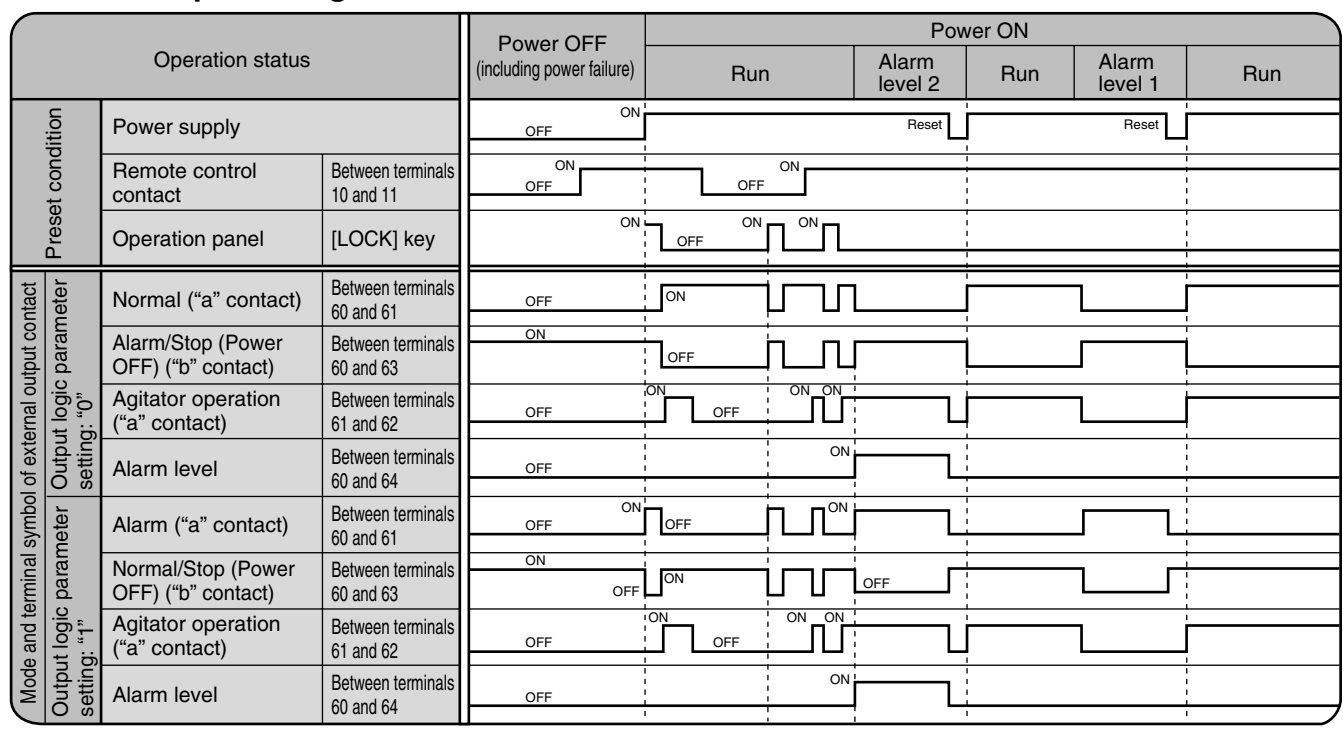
| Operation status | | | Power OFF (including power failure) | Power ON: Run | Power ON: Alarm level 2 | Power ON: Run | Power ON: Alarm level 1 | Power ON: Run |
|---|---|---|---|---|---|---|---|---|
| Preset condition | Power supply | | OFF ON | | Reset | | Reset | |
| | Remote control contact | Between terminals 10 and 11 | OFF ON | OFF ON | | | | |
| | Operation panel | [LOCK] key | ON | OFF ON ON | | | | |
| Mode and terminal symbol of external output contact — Output logic parameter setting: "0" | Normal ("a" contact) | Between terminals 60 and 61 | OFF | ON | | | | |
| | Alarm/Stop (Power OFF) ("b" contact) | Between terminals 60 and 63 | ON | OFF | | | | |
| | Agitator operation ("a" contact) | Between terminals 61 and 62 | OFF | ON OFF ON ON | | | | |
| | Alarm level | Between terminals 60 and 64 | OFF | ON | | | | |
| Output logic parameter setting: "1" | Alarm ("a" contact) | Between terminals 60 and 61 | OFF ON | OFF ON | | | | |
| | Normal/Stop (Power OFF) ("b" contact) | Between terminals 60 and 63 | ON OFF | ON | OFF | | | |
| | Agitator operation ("a" contact) | Between terminals 61 and 62 | OFF | ON OFF ON ON | | | | |
| | Alarm level | Between terminals 60 and 64 | OFF | ON | | | | |